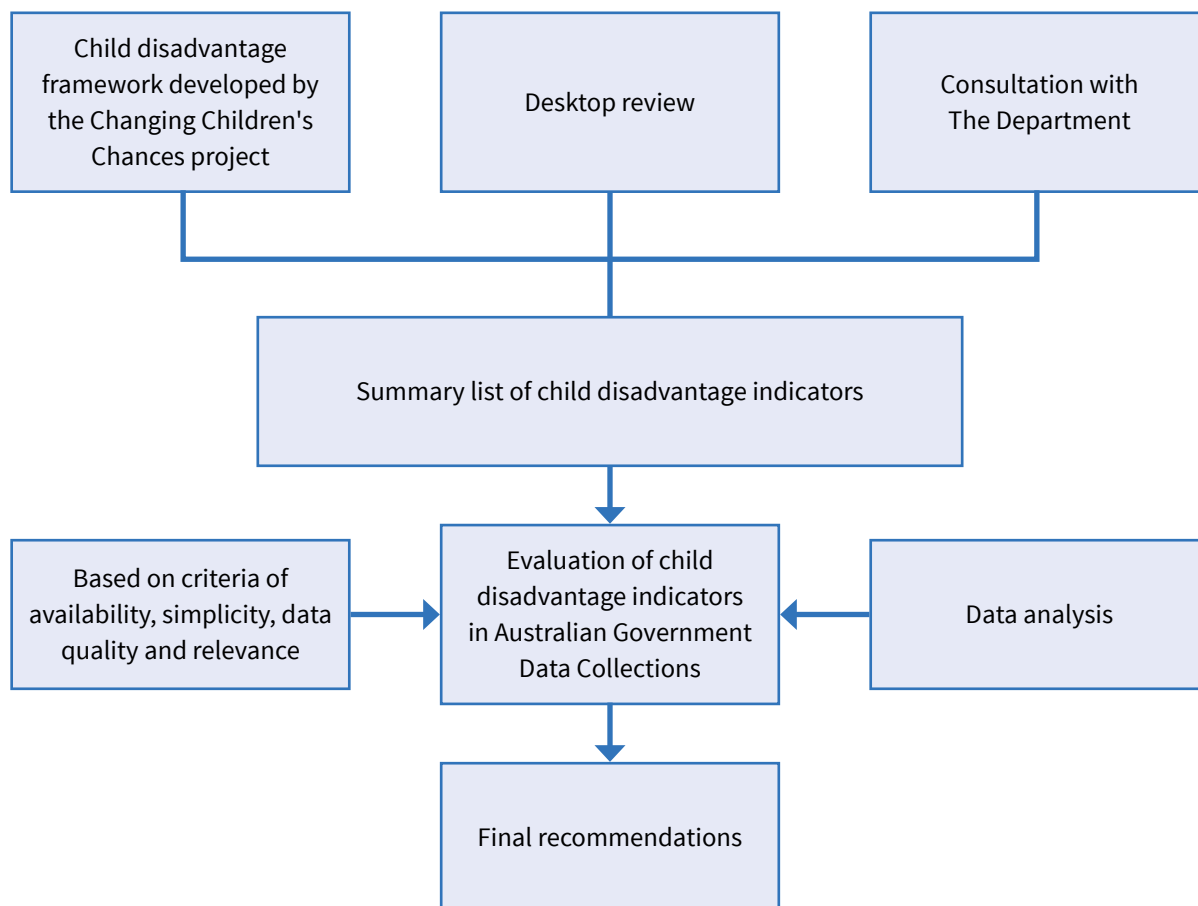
Child disadvantage framework developed by the Changing Children's Chances project

Desktop review

Consultation with The Department

Summary list of child disadvantage indicators

Based on criteria of availability, simplicity, data quality and relevance

Evaluation of child disadvantage indicators in Australian Government Data Collections

Data analysis

Final recommendations